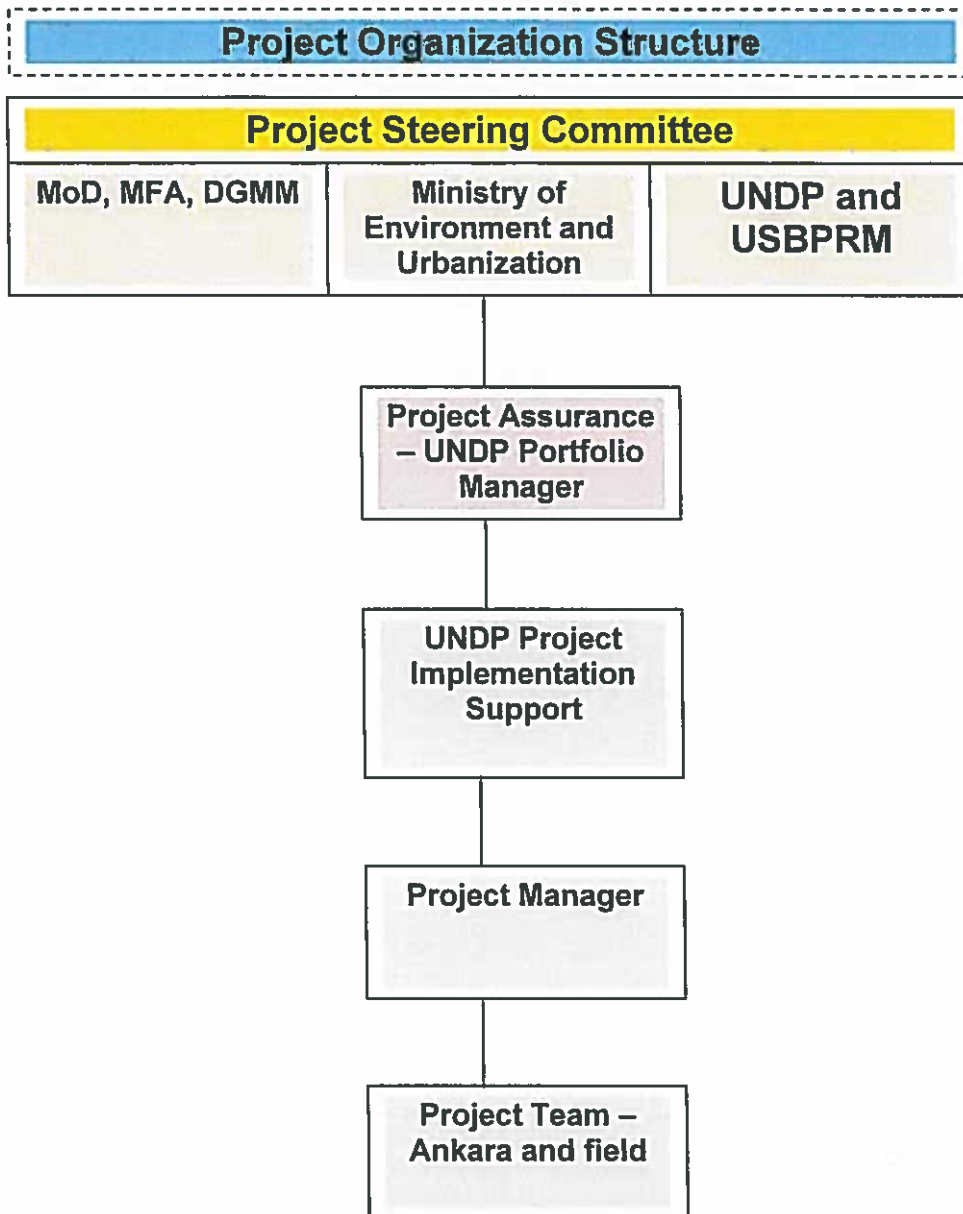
Project Organization Structure

Project Steering Committee

MoD, MFA, DGMM

Ministry of Environment and Urbanization

UNDP and USBPRM

Project Assurance – UNDP Portfolio Manager

UNDP Project Implementation Support

Project Manager

Project Team – Ankara and field